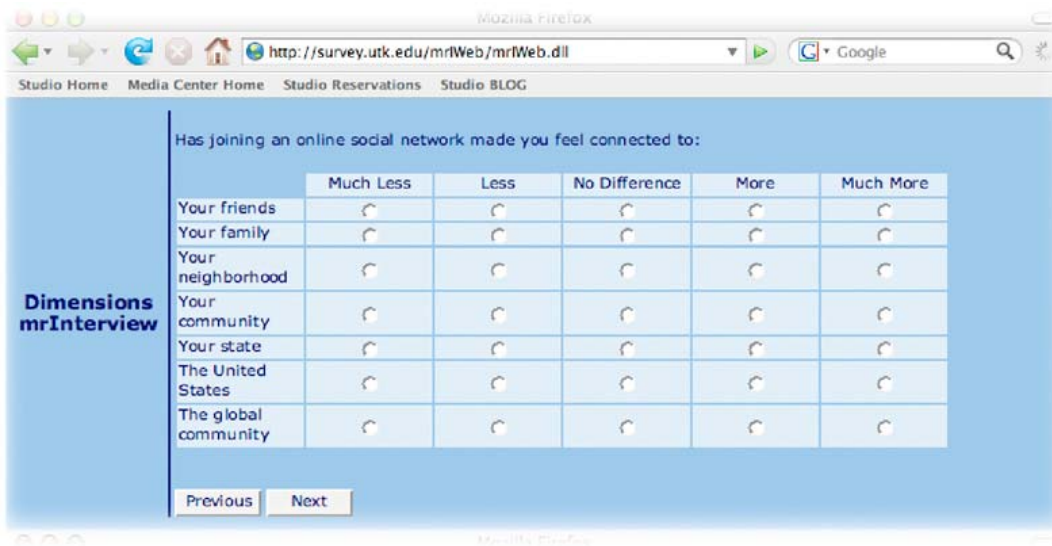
Mozilla Firefox

http://survey.utk.edu/mrIWeb/mrIWeb.dll

Google

Studio Home Media Center Home Studio Reservations Studio BLOG

Dimensions mrInterview

Has joining an online social network made you feel connected to:

| | Much Less | Less | No Difference | More | Much More |
|---|---|---|---|---|---|
| Your friends | | | | | |
| Your family | | | | | |
| Your neighborhood | | | | | |
| Your community | | | | | |
| Your state | | | | | |
| The United States | | | | | |
| The global community | | | | | |

Previous Next